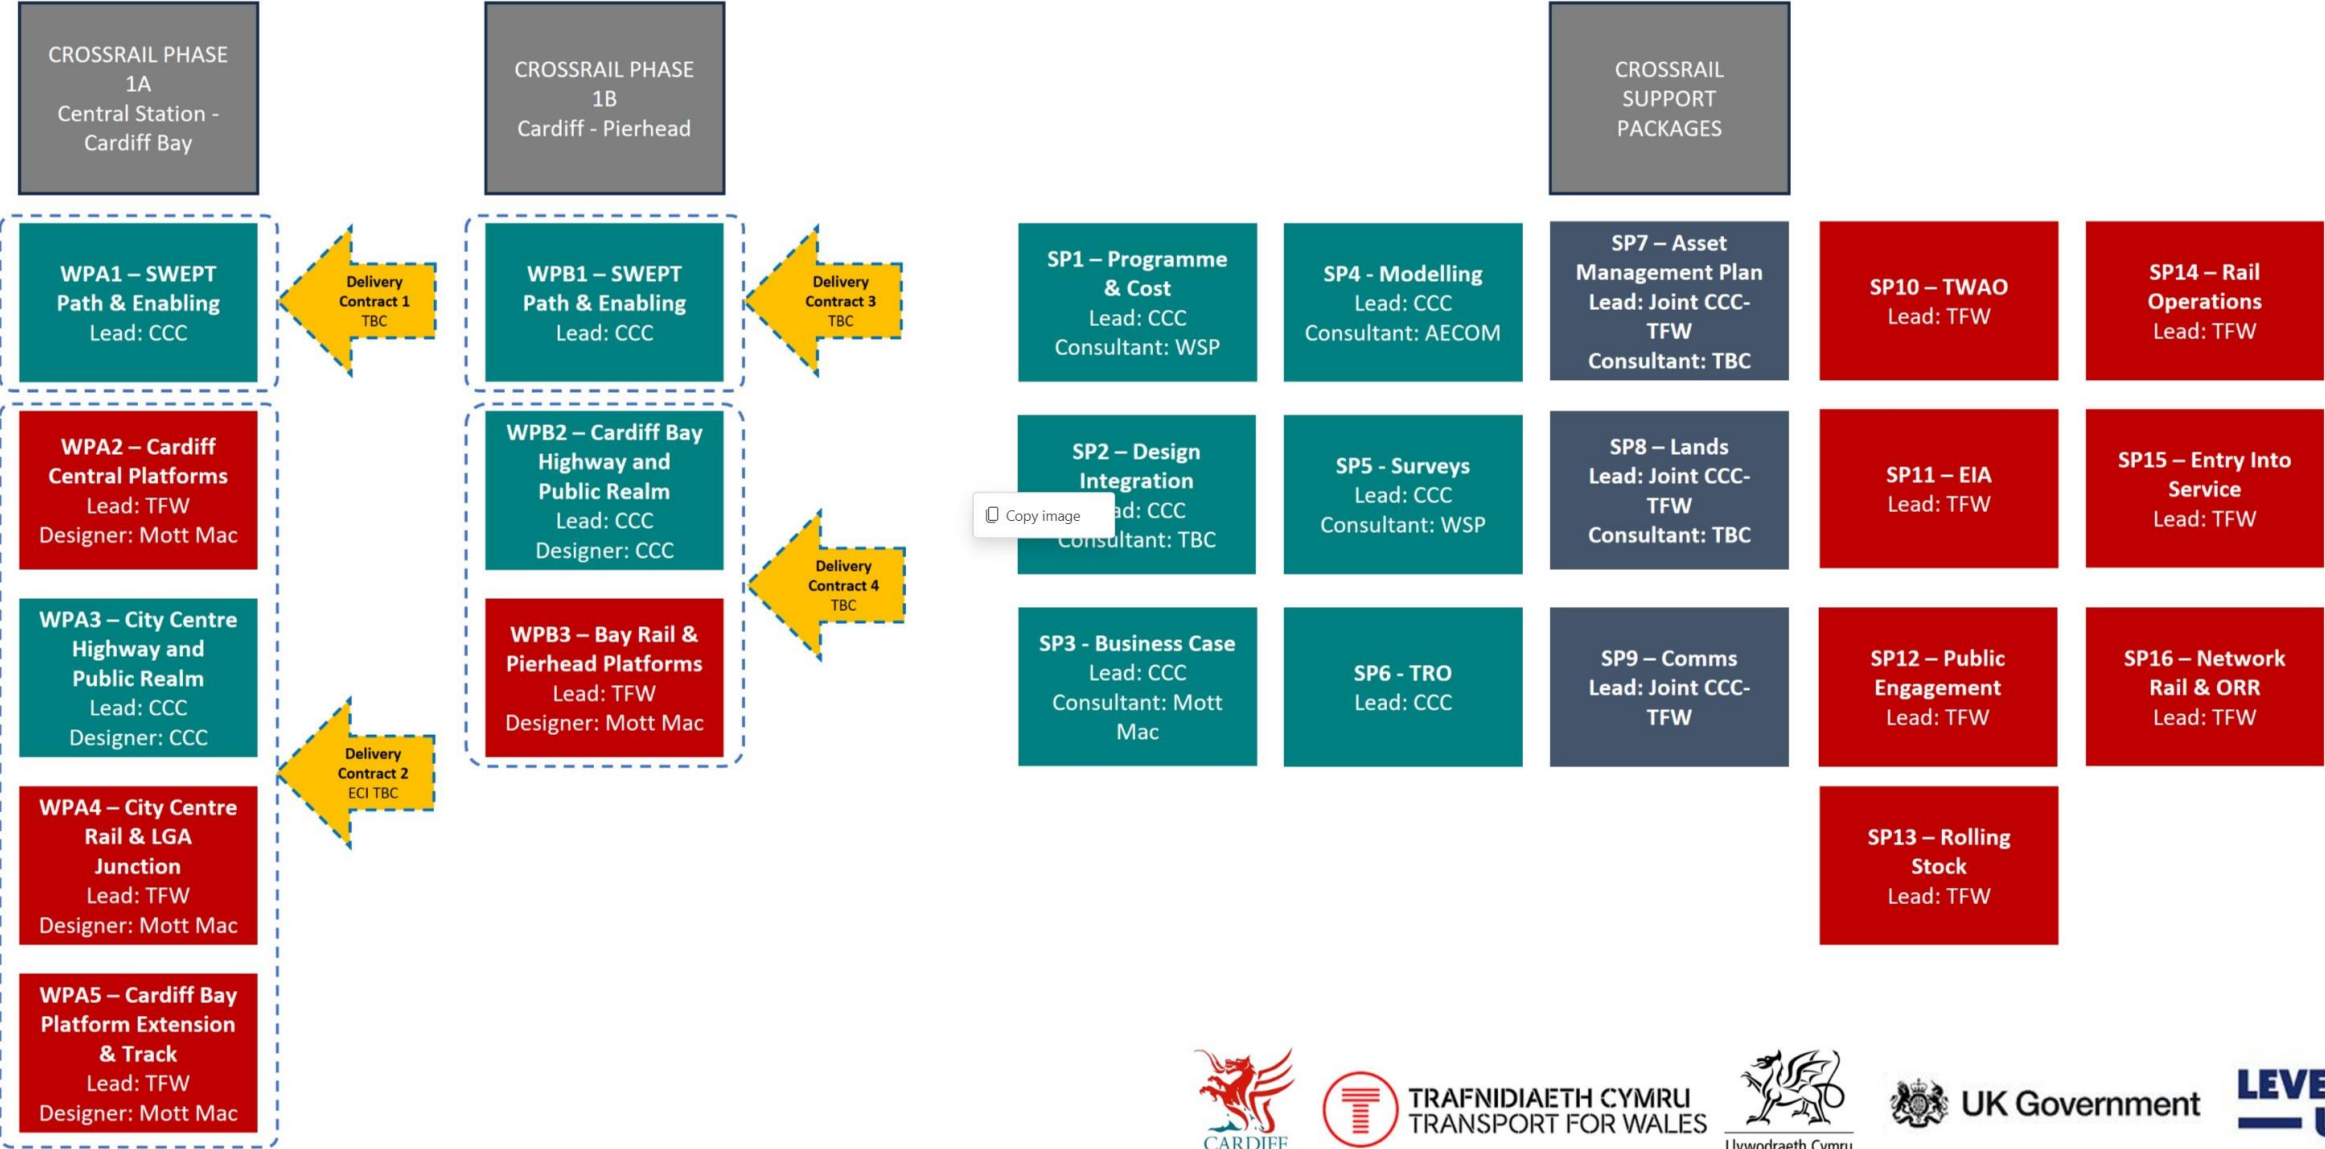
CROSSRAIL PHASE 1A
Central Station - Cardiff Bay

CROSSRAIL PHASE 1B
Cardiff - Pierhead

CROSSRAIL SUPPORT PACKAGES

WPA1 – SWEPT Path & Enabling
Lead: CCC

Delivery Contract 1
TBC

WPA2 – Cardiff Central Platforms
Lead: TFW
Designer: Mott Mac

WPA3 – City Centre Highway and Public Realm
Lead: CCC
Designer: CCC

Delivery Contract 2
ECI TBC

WPA4 – City Centre Rail & LGA Junction
Lead: TFW
Designer: Mott Mac

WPA5 – Cardiff Bay Platform Extension & Track
Lead: TFW
Designer: Mott Mac

WPB1 – SWEPT Path & Enabling
Lead: CCC

Delivery Contract 3
TBC

WPB2 – Cardiff Bay Highway and Public Realm
Lead: CCC
Designer: CCC

Delivery Contract 4
TBC

WPB3 – Bay Rail & Pierhead Platforms
Lead: TFW
Designer: Mott Mac

SP1 – Programme & Cost
Lead: CCC
Consultant: WSP

SP4 - Modelling
Lead: CCC
Consultant: AECOM

SP7 – Asset Management Plan
Lead: Joint CCC-TFW
Consultant: TBC

SP10 – TWAO
Lead: TFW

SP14 – Rail Operations
Lead: TFW

SP2 – Design Integration
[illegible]ad: CCC
Consultant: TBC

Copy image

SP5 - Surveys
Lead: CCC
Consultant: WSP

SP8 – Lands
Lead: Joint CCC-TFW
Consultant: TBC

SP11 – EIA
Lead: TFW

SP15 – Entry Into Service
Lead: TFW

SP3 - Business Case
Lead: CCC
Consultant: Mott Mac

SP6 - TRO
Lead: CCC

SP9 – Comms
Lead: Joint CCC-TFW

SP12 – Public Engagement
Lead: TFW

SP16 – Network Rail & ORR
Lead: TFW

SP13 – Rolling Stock
Lead: TFW

CARDIFF
TRAFNIDIAETH CYMRU
TRANSPORT FOR WALES
Llywodraeth Cymru
UK Government
LEVE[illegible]